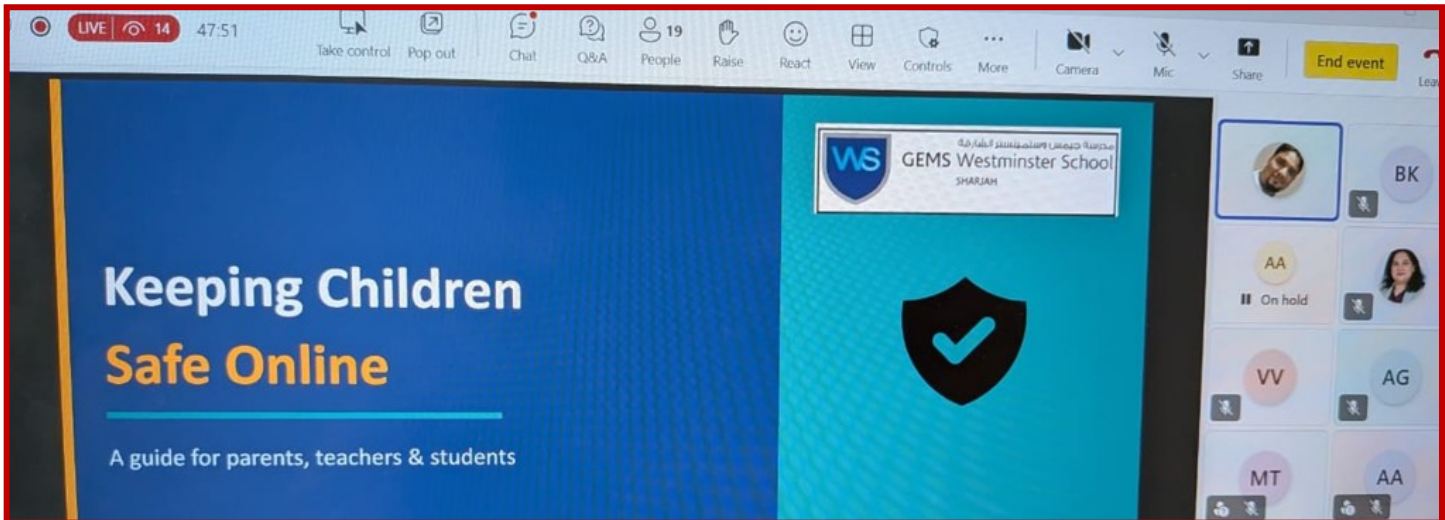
LIVE 14 47:51

Take control Pop out Chat Q&A 19 People Raise React View Controls More Camera Mic Share End event Leave

WS مدرسة جيمس وستمنستر الشارقة GEMS Westminster School SHARJAH

Keeping Children Safe Online

A guide for parents, teachers & students

BK

AA On hold

VV AG

MT AA